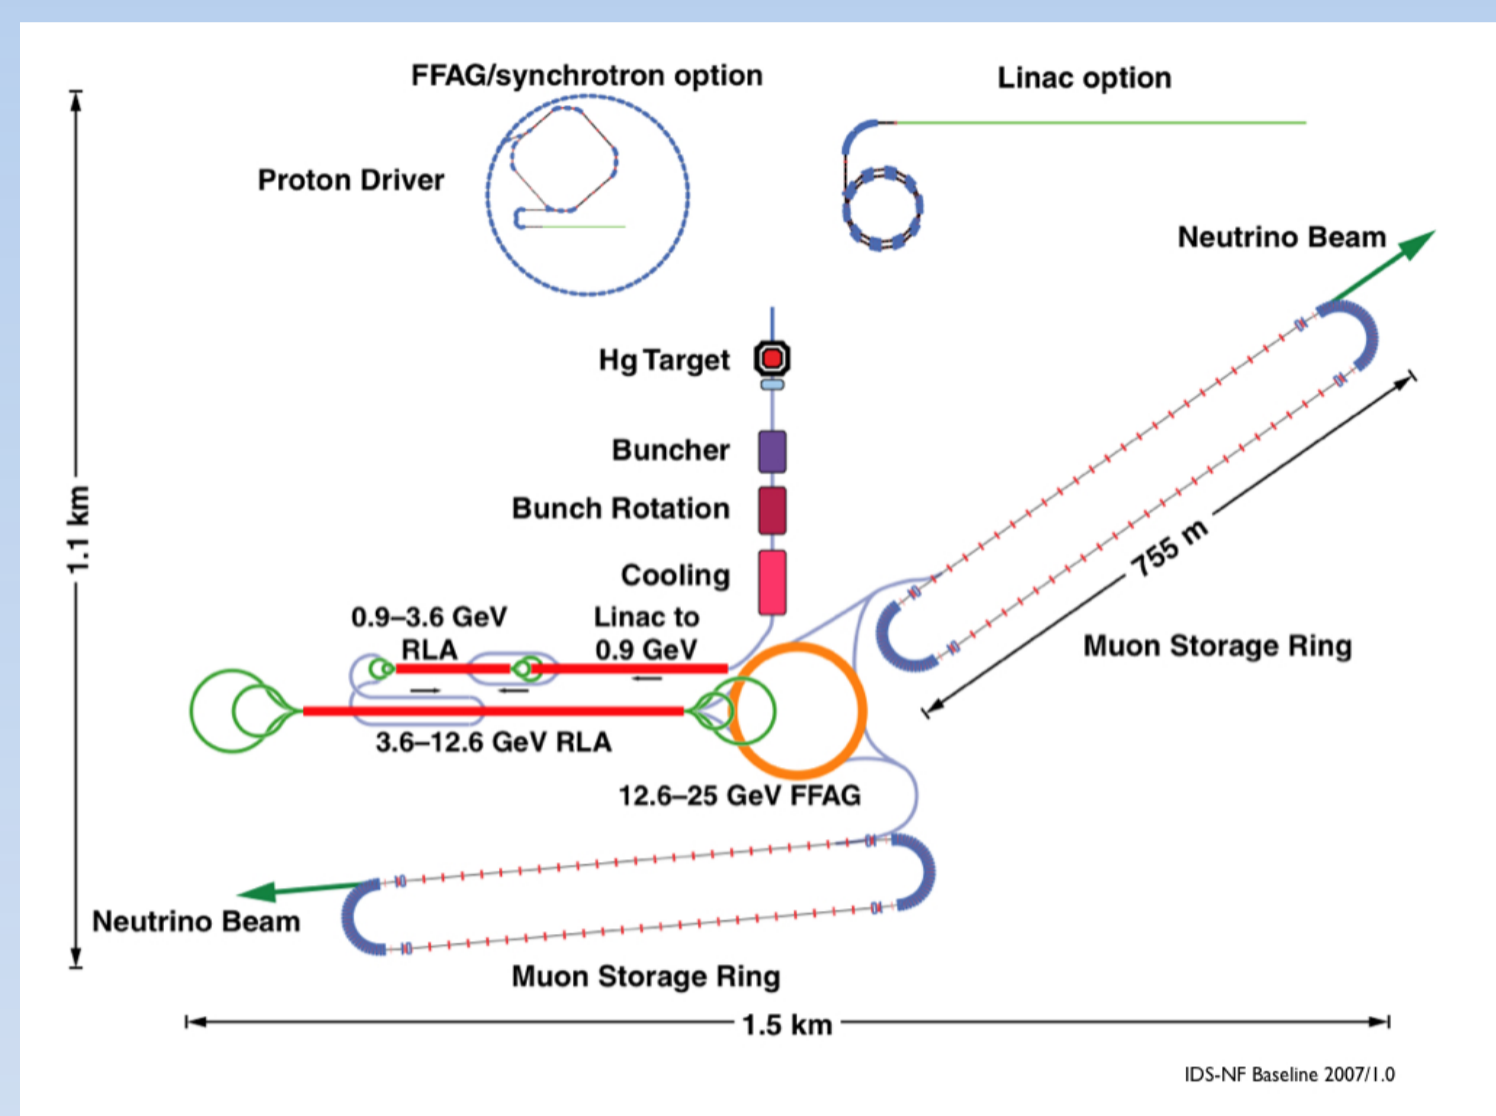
FFAG/synchrotron option

Linac option

Proton Driver

Neutrino Beam

1.1 km

Hg Target

Buncher

Bunch Rotation

Cooling

755 m

0.9–3.6 GeV RLA

Linac to 0.9 GeV

Muon Storage Ring

3.6–12.6 GeV RLA

12.6–25 GeV FFAG

Neutrino Beam

Muon Storage Ring

1.5 km

IDS-NF Baseline 2007/1.0